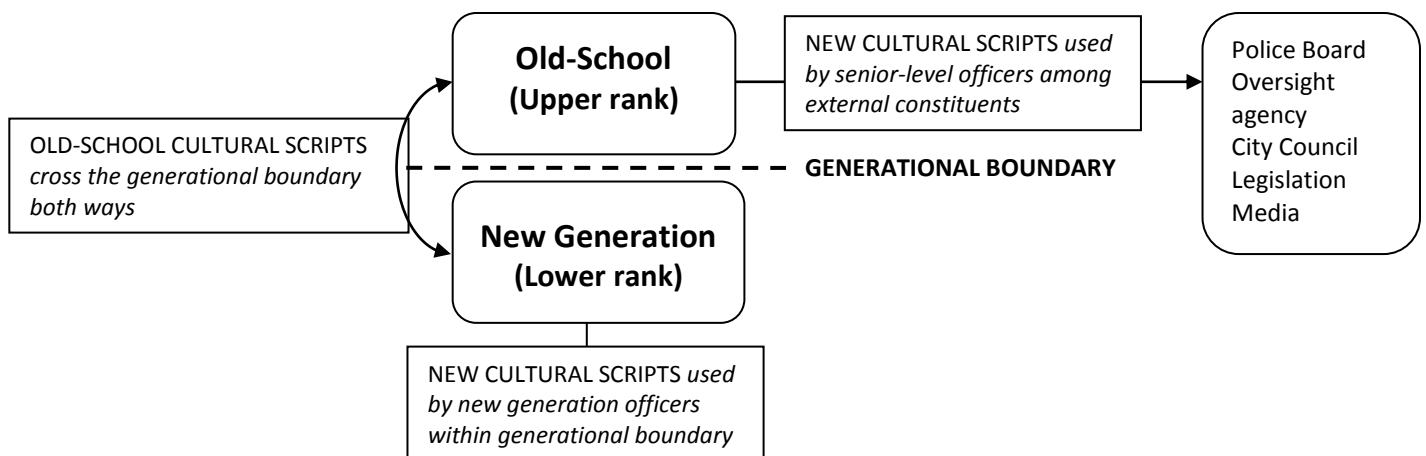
Old-School
(Upper rank)

NEW CULTURAL SCRIPTS *used by senior-level officers among external constituents*

Police Board
Oversight agency
City Council
Legislation
Media

OLD-SCHOOL CULTURAL SCRIPTS *cross the generational boundary both ways*

GENERATIONAL BOUNDARY

New Generation
(Lower rank)

NEW CULTURAL SCRIPTS *used by new generation officers within generational boundary*